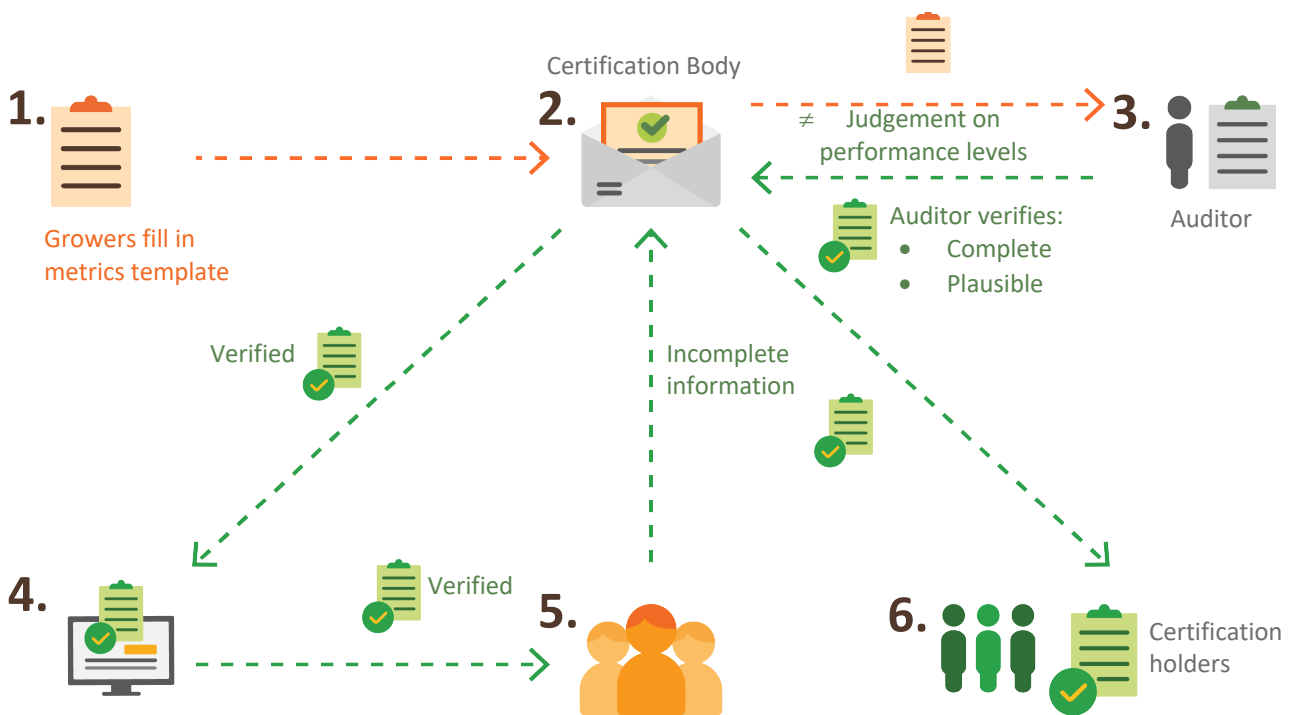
1.

Growers fill in metrics template

Certification Body

2.

$\neq$ Judgement on performance levels

3.

Auditor

Auditor verifies:
- Complete
- Plausible

Verified

Incomplete information

4.

Verified

5.

6.

Certification holders